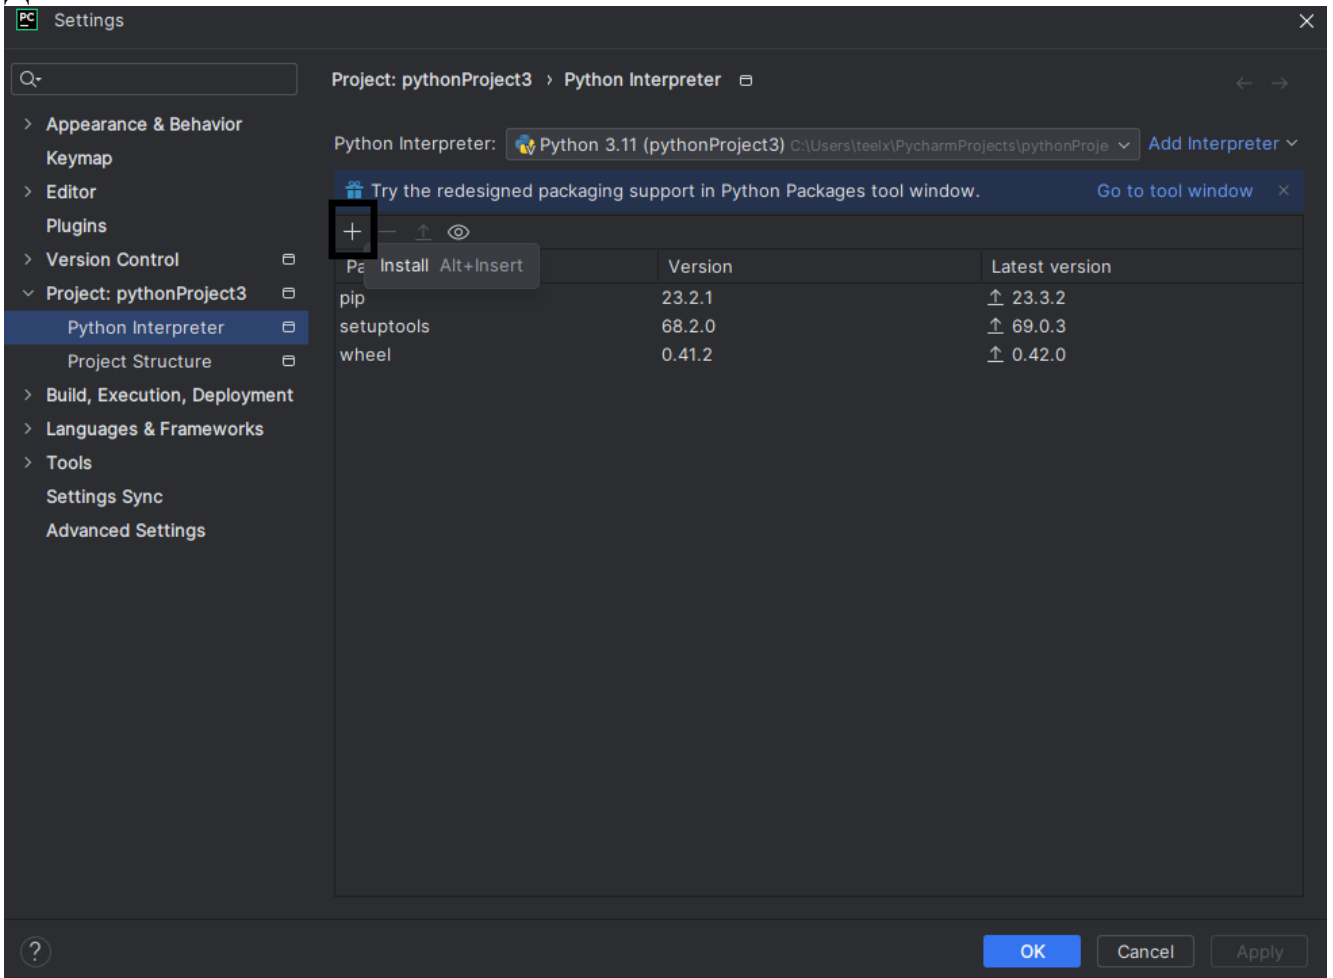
PC Settings

Appearance & Behavior
Keymap
Editor
Plugins
Version Control
Project: pythonProject3
Python Interpreter
Project Structure
Build, Execution, Deployment
Languages & Frameworks
Tools
Settings Sync
Advanced Settings

Project: pythonProject3 › Python Interpreter

Python Interpreter: Python 3.11 (pythonProject3) C:\Users\teelx\PycharmProjects\pythonProje Add Interpreter

Try the redesigned packaging support in Python Packages tool window. Go to tool window

+ Install Alt+Insert

| Pa | Version | Latest version |
|---|---|---|
| pip | 23.2.1 | 23.3.2 |
| setuptools | 68.2.0 | 69.0.3 |
| wheel | 0.41.2 | 0.42.0 |

?
OK Cancel Apply